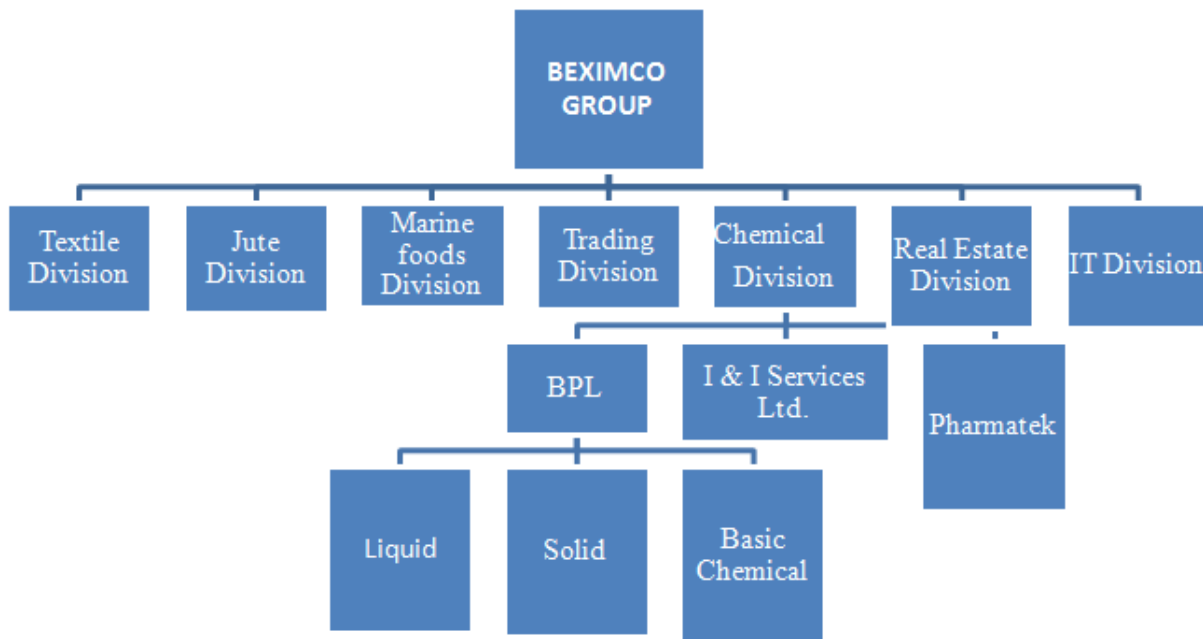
BEXIMCO GROUP

Textile Division

Jute Division

Marine foods Division

Trading Division

Chemical Division

Real Estate Division

IT Division

BPL

I & I Services Ltd.

Pharmatek

Liquid

Solid

Basic Chemical